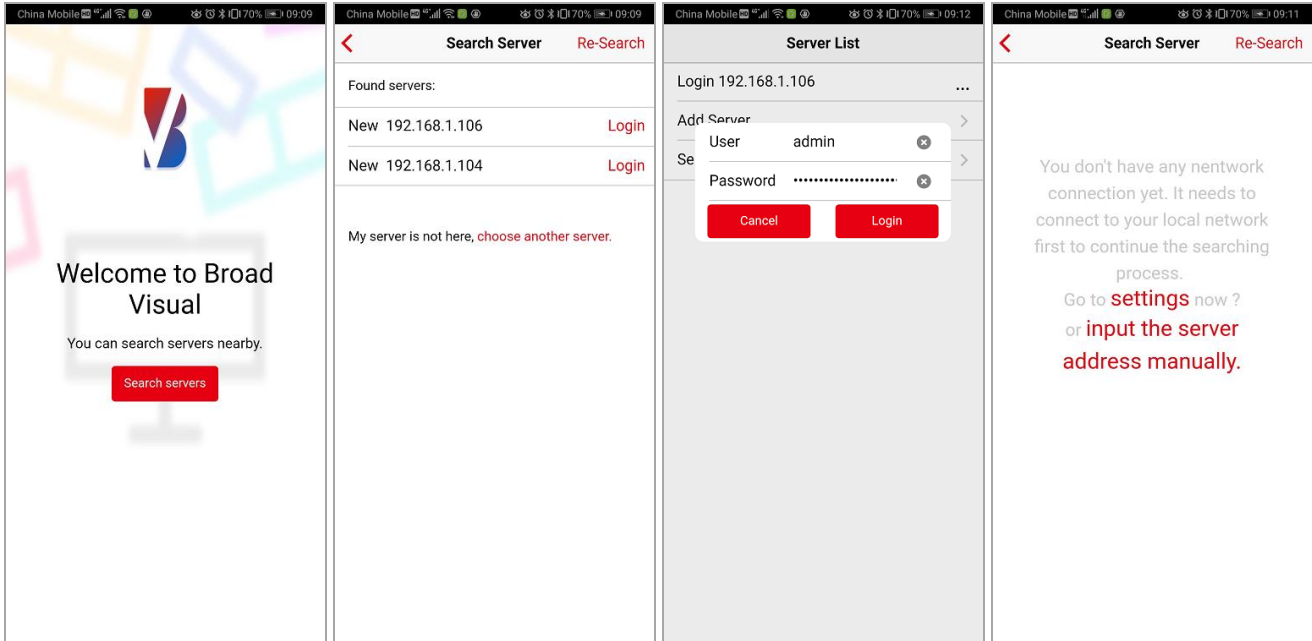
China Mobile 70% 09:09

Welcome to Broad Visual

You can search servers nearby.

Search servers

China Mobile 70% 09:09

Search Server Re-Search

Found servers:

New 192.168.1.106 Login

New 192.168.1.104 Login

My server is not here, choose another server.

China Mobile 70% 09:12

Server List

Login 192.168.1.106 ...

Add Server

Se

User admin

Password ••••••••••••••••••••

Cancel Login

China Mobile 70% 09:11

Search Server Re-Search

You don't have any nentwork connection yet. It needs to connect to your local network first to continue the searching process.

Go to settings now ?

or input the server address manually.